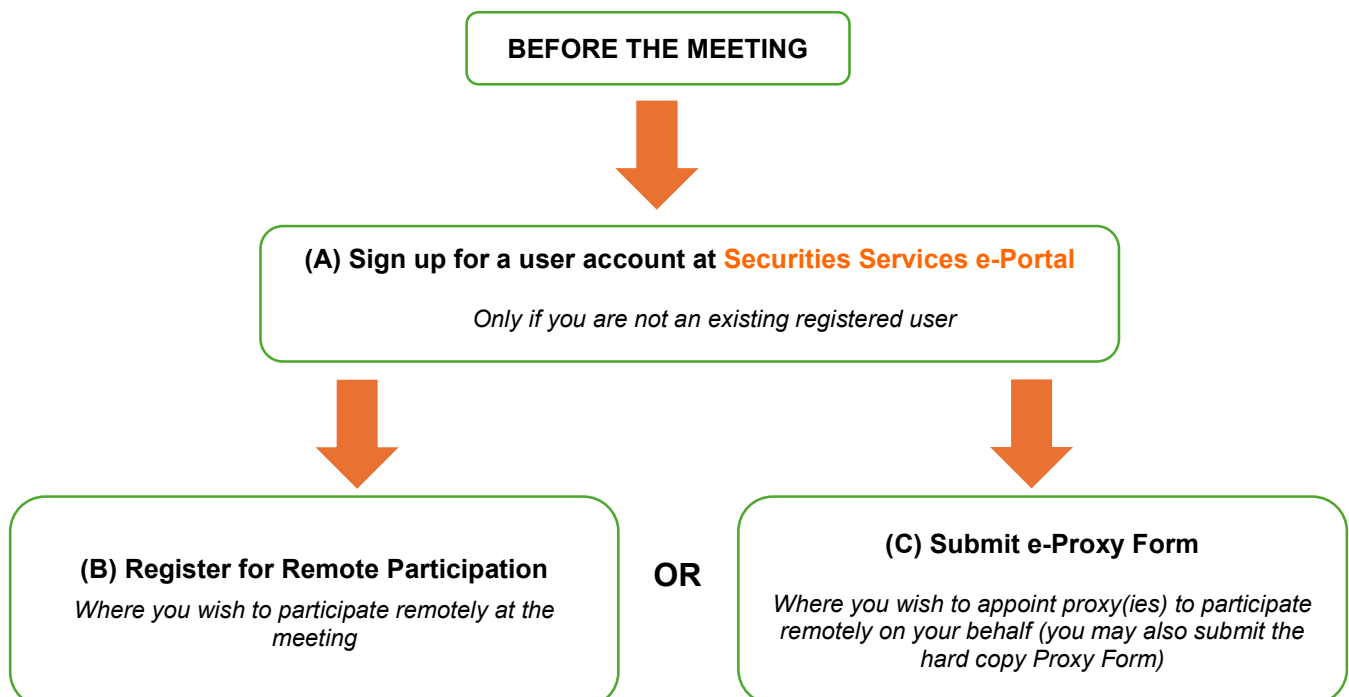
BEFORE THE MEETING

(A) Sign up for a user account at Securities Services e-Portal

Only if you are not an existing registered user

(B) Register for Remote Participation

Where you wish to participate remotely at the meeting

OR

(C) Submit e-Proxy Form

Where you wish to appoint proxy(ies) to participate remotely on your behalf (you may also submit the hard copy Proxy Form)